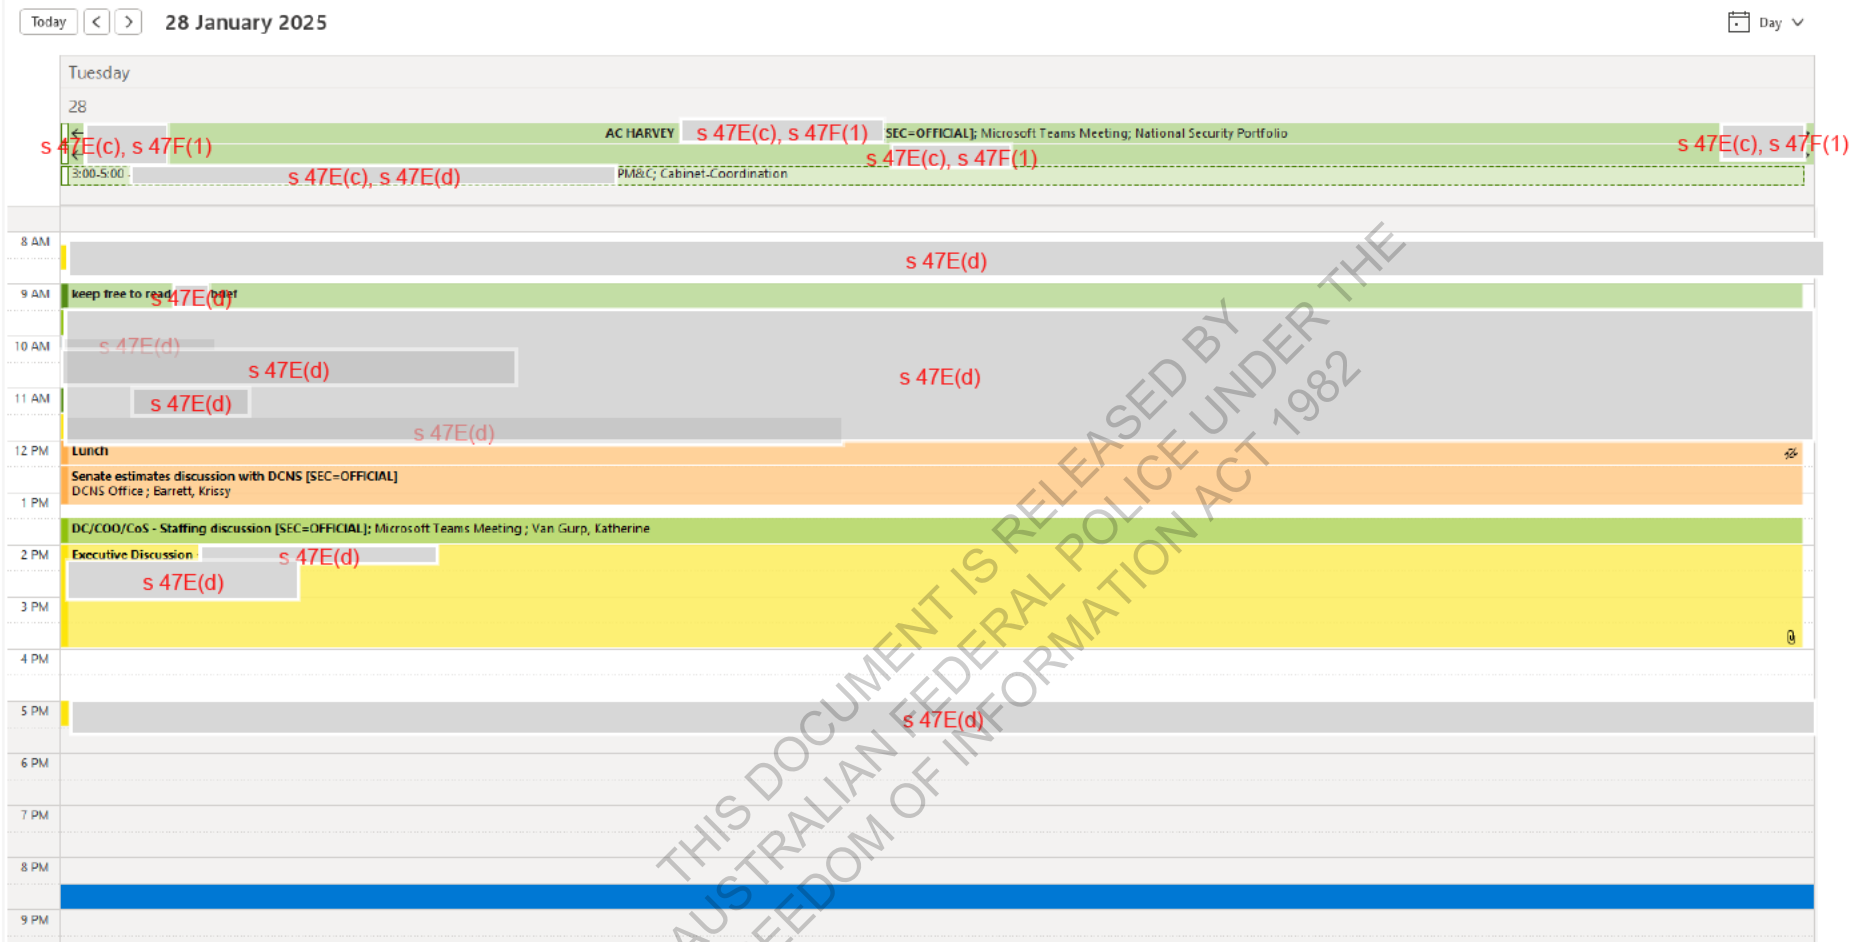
Today < > 28 January 2025

Day

Tuesday
28

s 47E(c), s 47F(1)
AC HARVEY s 47E(c), s 47F(1) SEC=OFFICIAL]; Microsoft Teams Meeting; National Security Portfolio s 47E(c), s 47F(1)
s 47E(c), s 47F(1)
3:00-5:00 s 47E(c), s 47E(d) PM&C; Cabinet-Coordination

8 AM
s 47E(d)
9 AM
keep free to read s 47E(d) brief
10 AM
s 47E(d)
s 47E(d)
s 47E(d)
11 AM
s 47E(d)
s 47E(d)
12 PM
Lunch
Senate estimates discussion with DCNS [SEC=OFFICIAL]
DCNS Office ; Barrett, Krissy
1 PM
DC/COO/CoS - Staffing discussion [SEC=OFFICIAL]; Microsoft Teams Meeting ; Van Gurp, Katherine
2 PM
Executive Discussion s 47E(d)
s 47E(d)
3 PM
4 PM
5 PM
s 47E(d)
6 PM
7 PM
8 PM
9 PM

THIS DOCUMENT IS RELEASED BY THE AUSTRALIAN FEDERAL POLICE UNDER THE FREEDOM OF INFORMATION ACT 1982